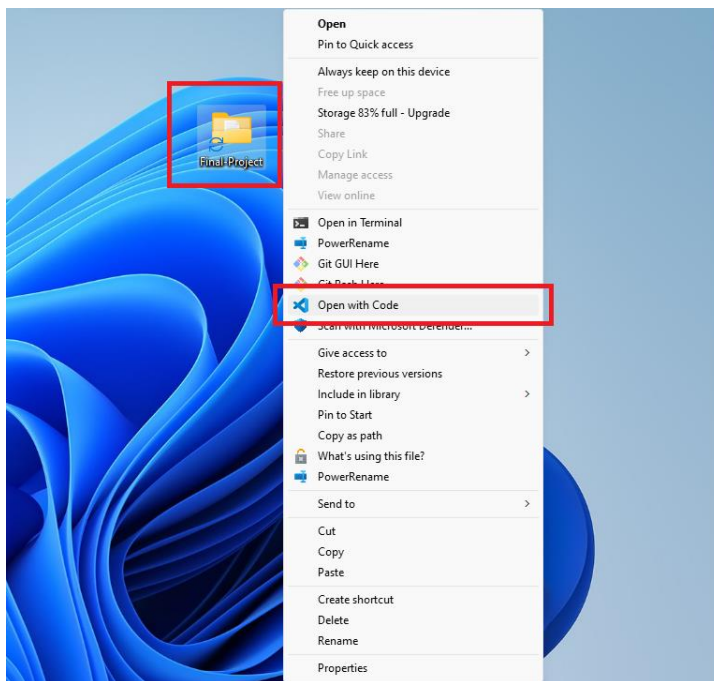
Final-Project

Open
Pin to Quick access

Always keep on this device
Free up space
Storage 83% full - Upgrade
Share
Copy Link
Manage access
View online

Open in Terminal
PowerRename
Git GUI Here
Git Bash Here
Open with Code
Scan with Microsoft Defender...

Give access to
Restore previous versions
Include in library
Pin to Start
Copy as path
What's using this file?
PowerRename

Send to

Cut
Copy
Paste

Create shortcut
Delete
Rename

Properties